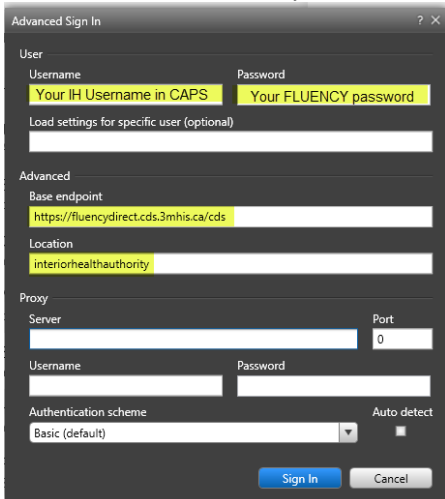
Advanced Sign In

? X

User

Username

Your IH Username in CAPS

Password

Your FLUENCY password

Load settings for specific user (optional)

Advanced

Base endpoint

https://fluencydirect.cds.3mhis.ca/cds

Location

interiorhealthauthority

Proxy

Server

Port

0

Username

Password

Authentication scheme

Basic (default)

Auto detect

Sign In

Cancel